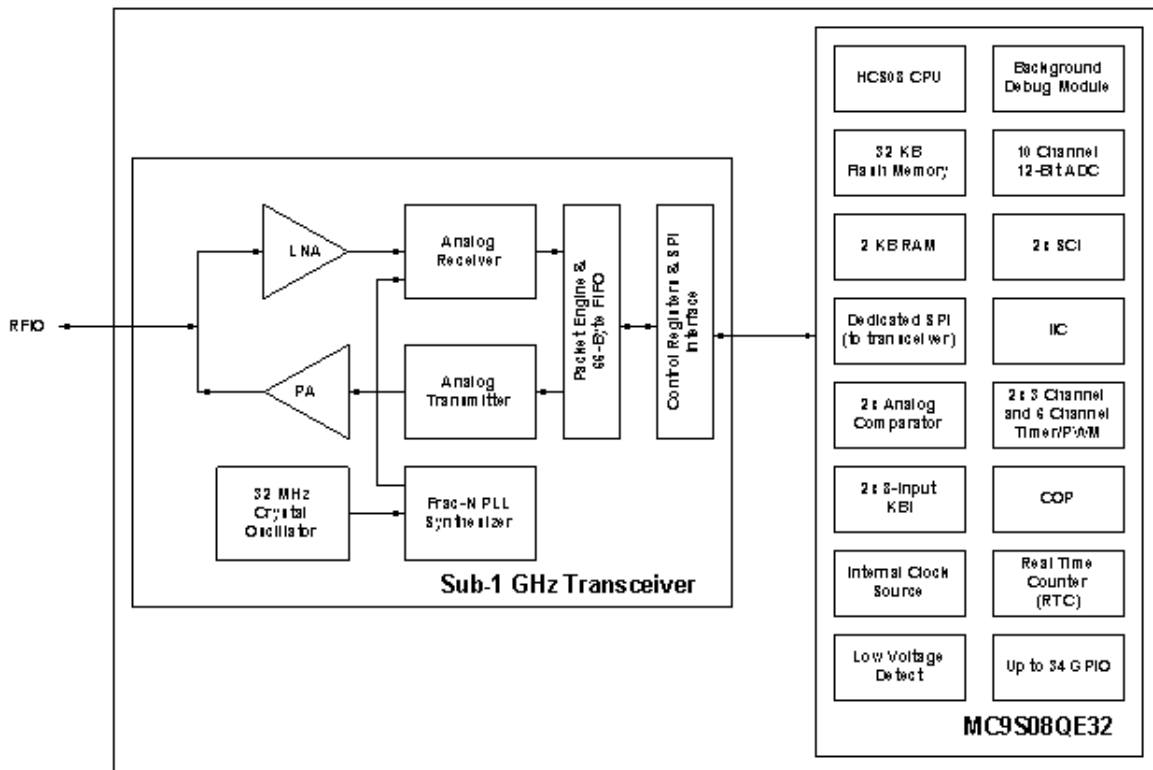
RFIO

LNA

PA

Analog Receiver

Analog Transmitter

Packet Engine & 66-Byte FIFO

Control Registers & SPI Interface

32 MHz Crystal Oscillator

Frac-N PLL Synthesizer

Sub-1 GHz Transceiver

HCS08 CPU

Background Debug Module

32 KB Flash Memory

10 Channel 12-Bit ADC

2 KB RAM

2x SCI

Dedicated SPI (to transceiver)

IIC

2x Analog Comparator

2x 3 Channel and 6 Channel Timer/PWM

2x 8-Input KBI

COP

Internal Clock Source

Real Time Counter (RTC)

Low Voltage Detect

Up to 34 GPIO

MC9S08QE32